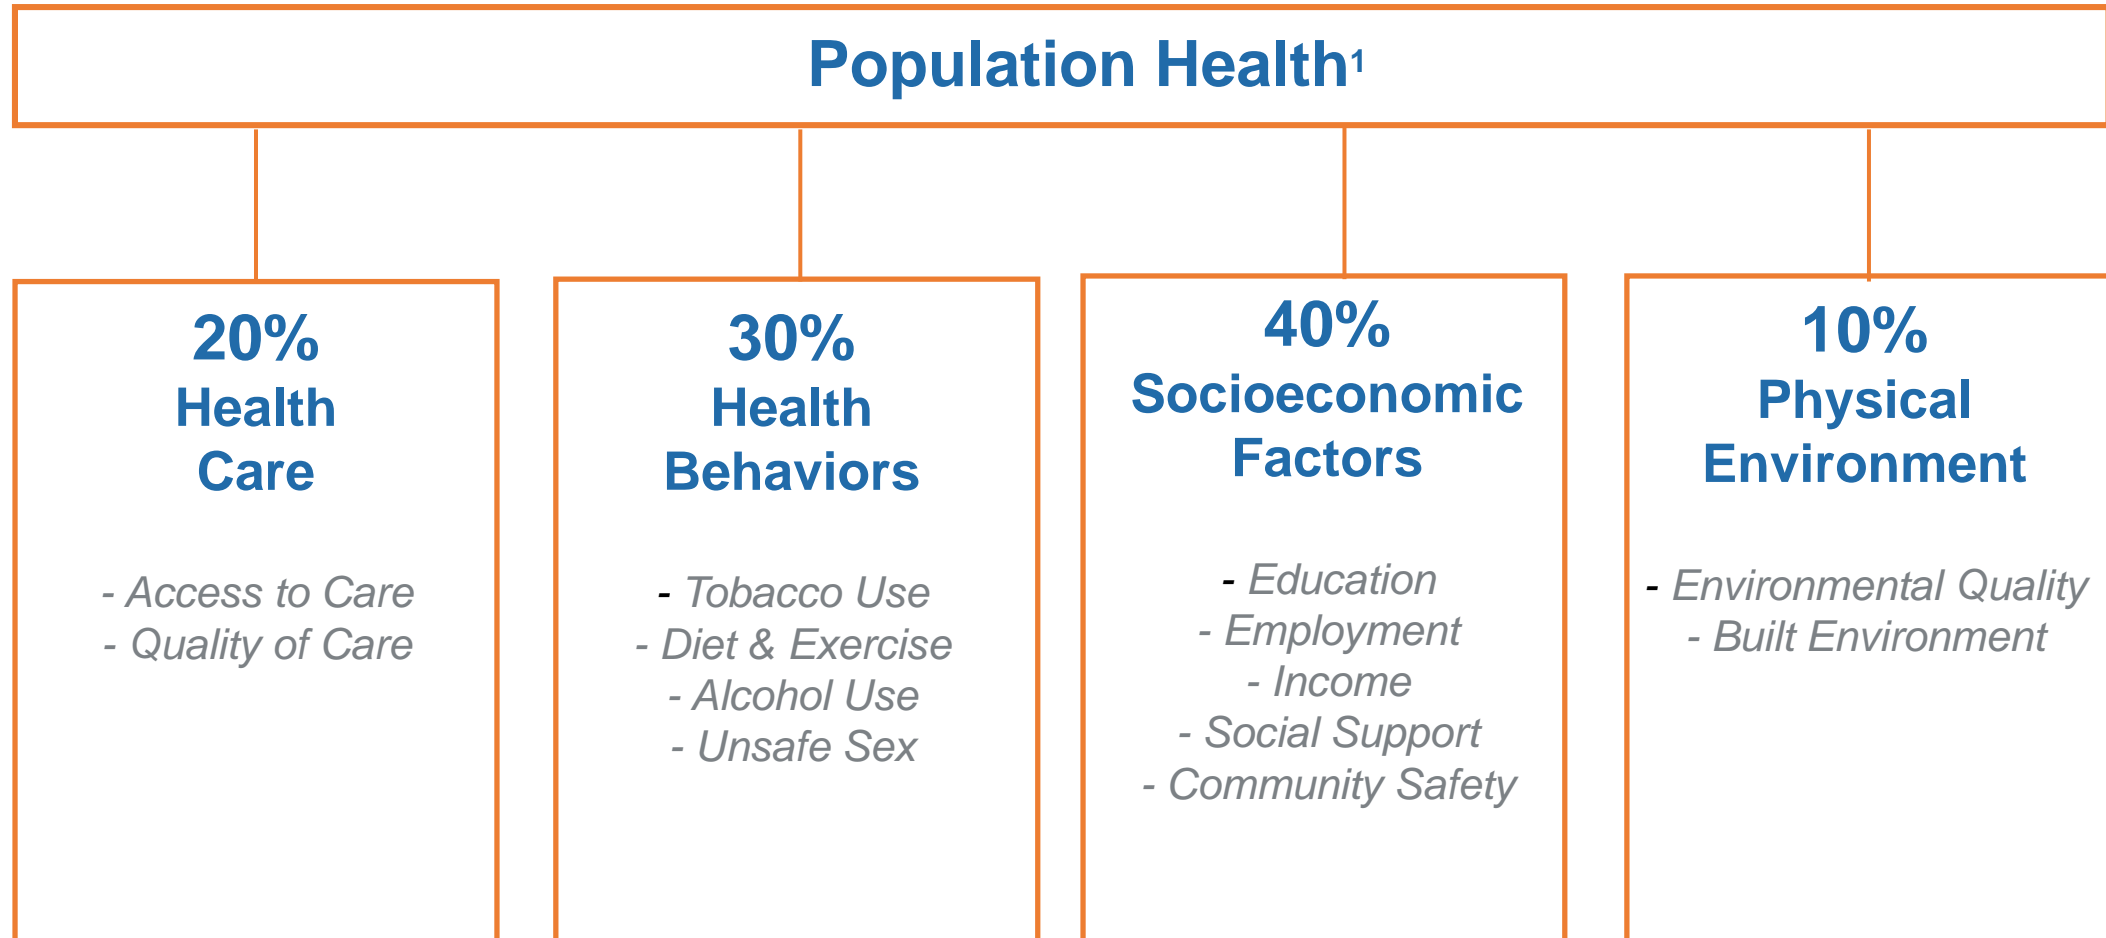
Population Health$^1$

20%
Health Care

- Access to Care
- Quality of Care

30%
Health Behaviors

- Tobacco Use
- Diet & Exercise
- Alcohol Use
- Unsafe Sex

40%
Socioeconomic Factors

- Education
- Employment
- Income
- Social Support
- Community Safety

10%
Physical Environment

- Environmental Quality
- Built Environment